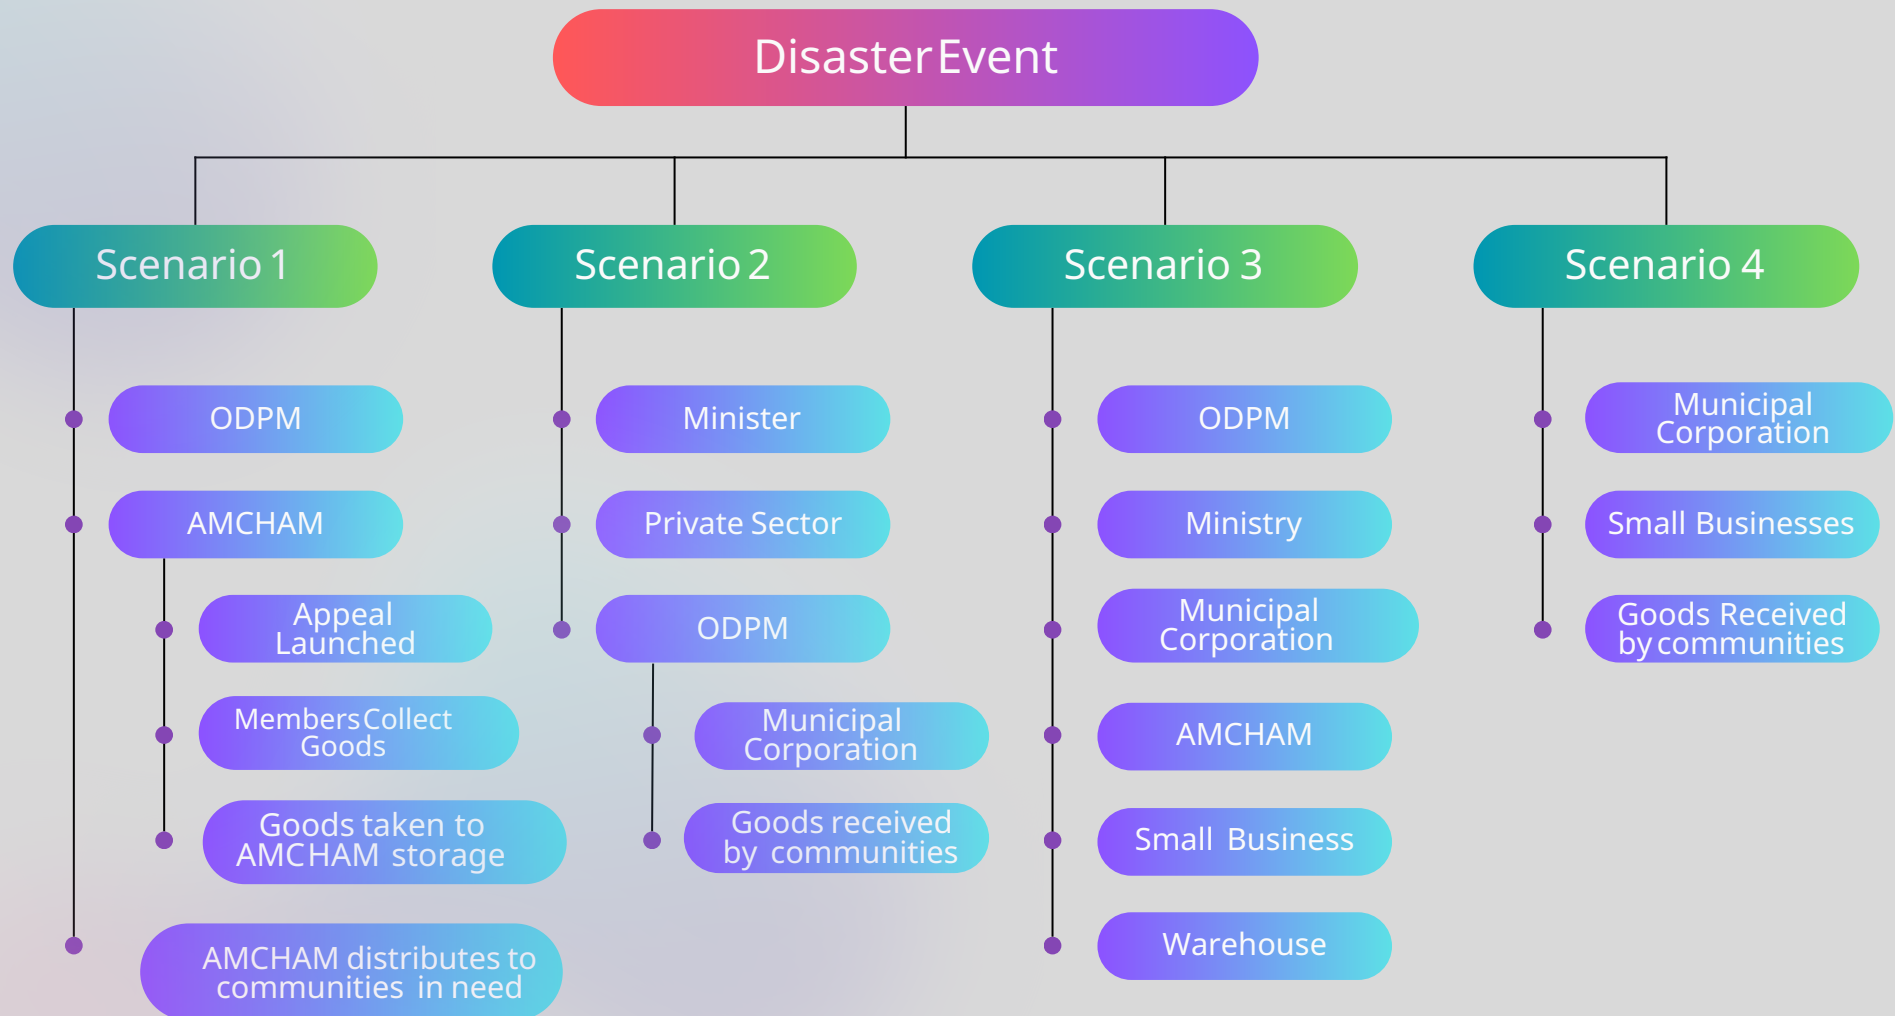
Disaster Event

Scenario 1

ODPM

AMCHAM

Appeal Launched

Members Collect Goods

Goods taken to AMCHAM storage

AMCHAM distributes to communities in need

Scenario 2

Minister

Private Sector

ODPM

Municipal Corporation

Goods received by communities

Scenario 3

ODPM

Ministry

Municipal Corporation

AMCHAM

Small Business

Warehouse

Scenario 4

Municipal Corporation

Small Businesses

Goods Received by communities